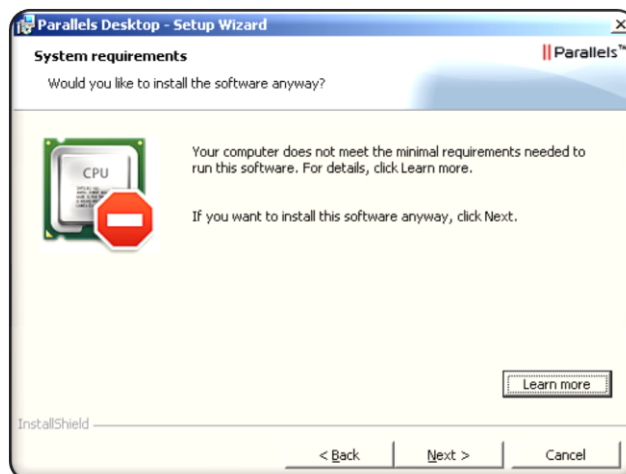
Parallels Desktop - Setup Wizard

System requirements

Would you like to install the software anyway?

||Parallels™

CPU

Your computer does not meet the minimal requirements needed to run this software. For details, click Learn more.

If you want to install this software anyway, click Next.

Learn more

InstallShield

< Back

Next >

Cancel